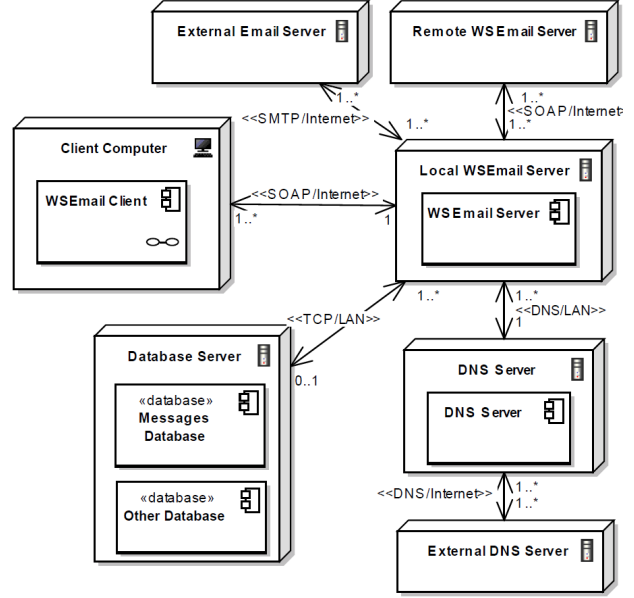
External Email Server

Remote WSEmail Server

1..*

<<SMTP/Internet>>

1..*

1..*

<<SOAP/Internet>>

1..*

Client Computer

Local WSEmail Server

WSEmail Client

<<SOAP/Internet>>

1..*

1

WSEmail Server

<<TCP/LAN>>

1..*

1..*

<<DNS/LAN>>

1

Database Server

0..1

DNS Server

«database»
Messages Database

DNS Server

«database»
Other Database

<<DNS/Internet>>

1..*

1..*

External DNS Server